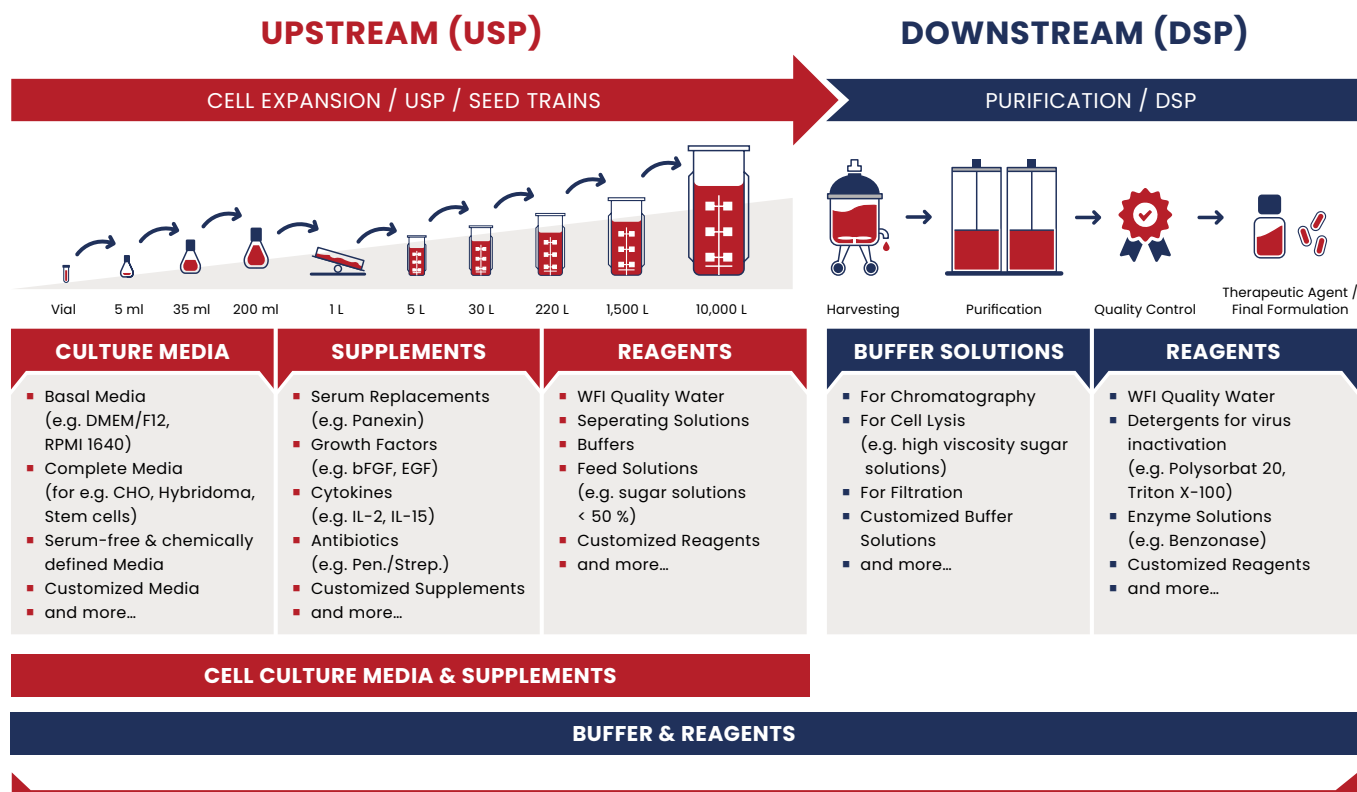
UPSTREAM (USP)

DOWNSTREAM (DSP)

CELL EXPANSION / USP / SEED TRAINS

PURIFICATION / DSP

Vial 5 ml 35 ml 200 ml 1 L 5 L 30 L 220 L 1,500 L 10,000 L

Harvesting Purification Quality Control Therapeutic Agent / Final Formulation

CULTURE MEDIA

- Basal Media (e.g. DMEM/F12, RPMI 1640)
- Complete Media (for e.g. CHO, Hybridoma, Stem cells)
- Serum-free & chemically defined Media
- Customized Media
- and more…

SUPPLEMENTS

- Serum Replacements (e.g. Panexin)
- Growth Factors (e.g. bFGF, EGF)
- Cytokines (e.g. IL-2, IL-15)
- Antibiotics (e.g. Pen./Strep.)
- Customized Supplements
- and more…

REAGENTS

- WFI Quality Water
- Seperating Solutions
- Buffers
- Feed Solutions (e.g. sugar solutions < 50 %)
- Customized Reagents
- and more…

BUFFER SOLUTIONS

- For Chromatography
- For Cell Lysis (e.g. high viscosity sugar solutions)
- For Filtration
- Customized Buffer Solutions
- and more…

REAGENTS

- WFI Quality Water
- Detergents for virus inactivation (e.g. Polysorbat 20, Triton X-100)
- Enzyme Solutions (e.g. Benzonase)
- Customized Reagents
- and more…

CELL CULTURE MEDIA & SUPPLEMENTS

BUFFER & REAGENTS